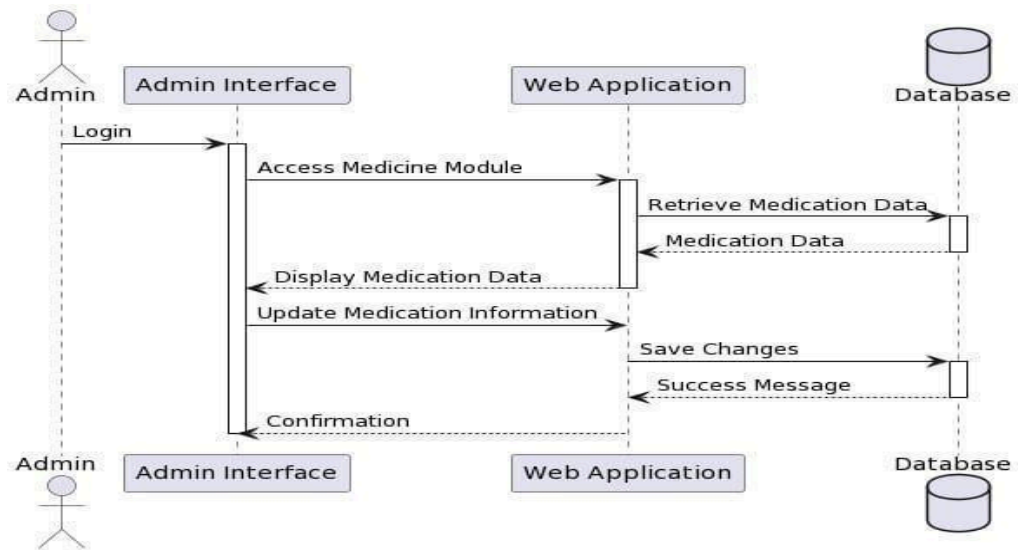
Admin
Admin Interface
Web Application
Database

Login
Access Medicine Module
Retrieve Medication Data
Medication Data
Display Medication Data
Update Medication Information
Save Changes
Success Message
Confirmation

Admin
Admin Interface
Web Application
Database